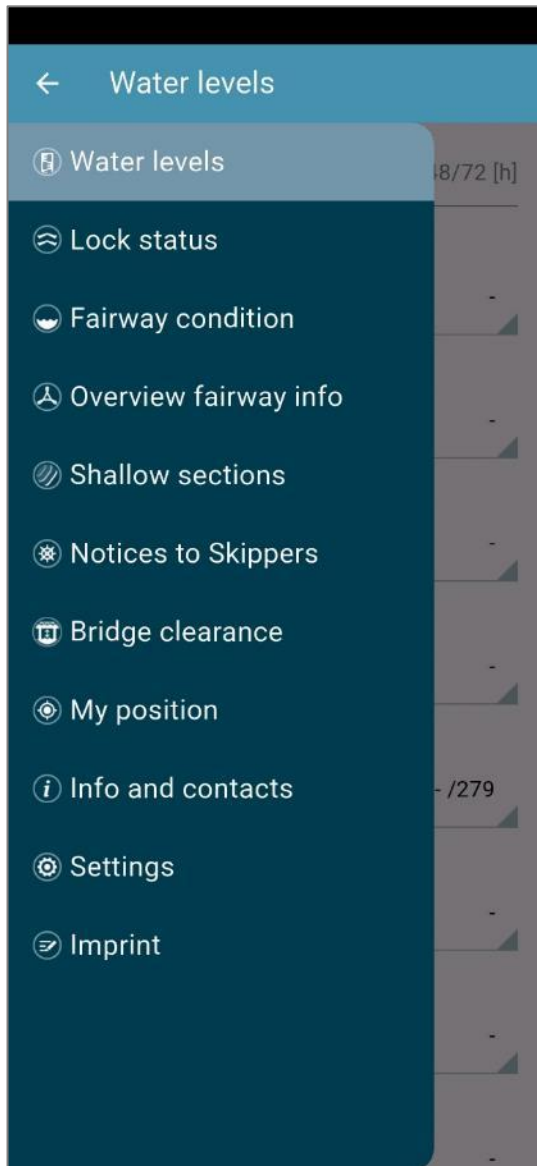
← Water levels

Water levels

Lock status

Fairway condition

Overview fairway info

Shallow sections

Notices to Skippers

Bridge clearance

My position

Info and contacts

Settings

Imprint

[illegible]8/72 [h]

-

-

-

-

- /279

-

-

-